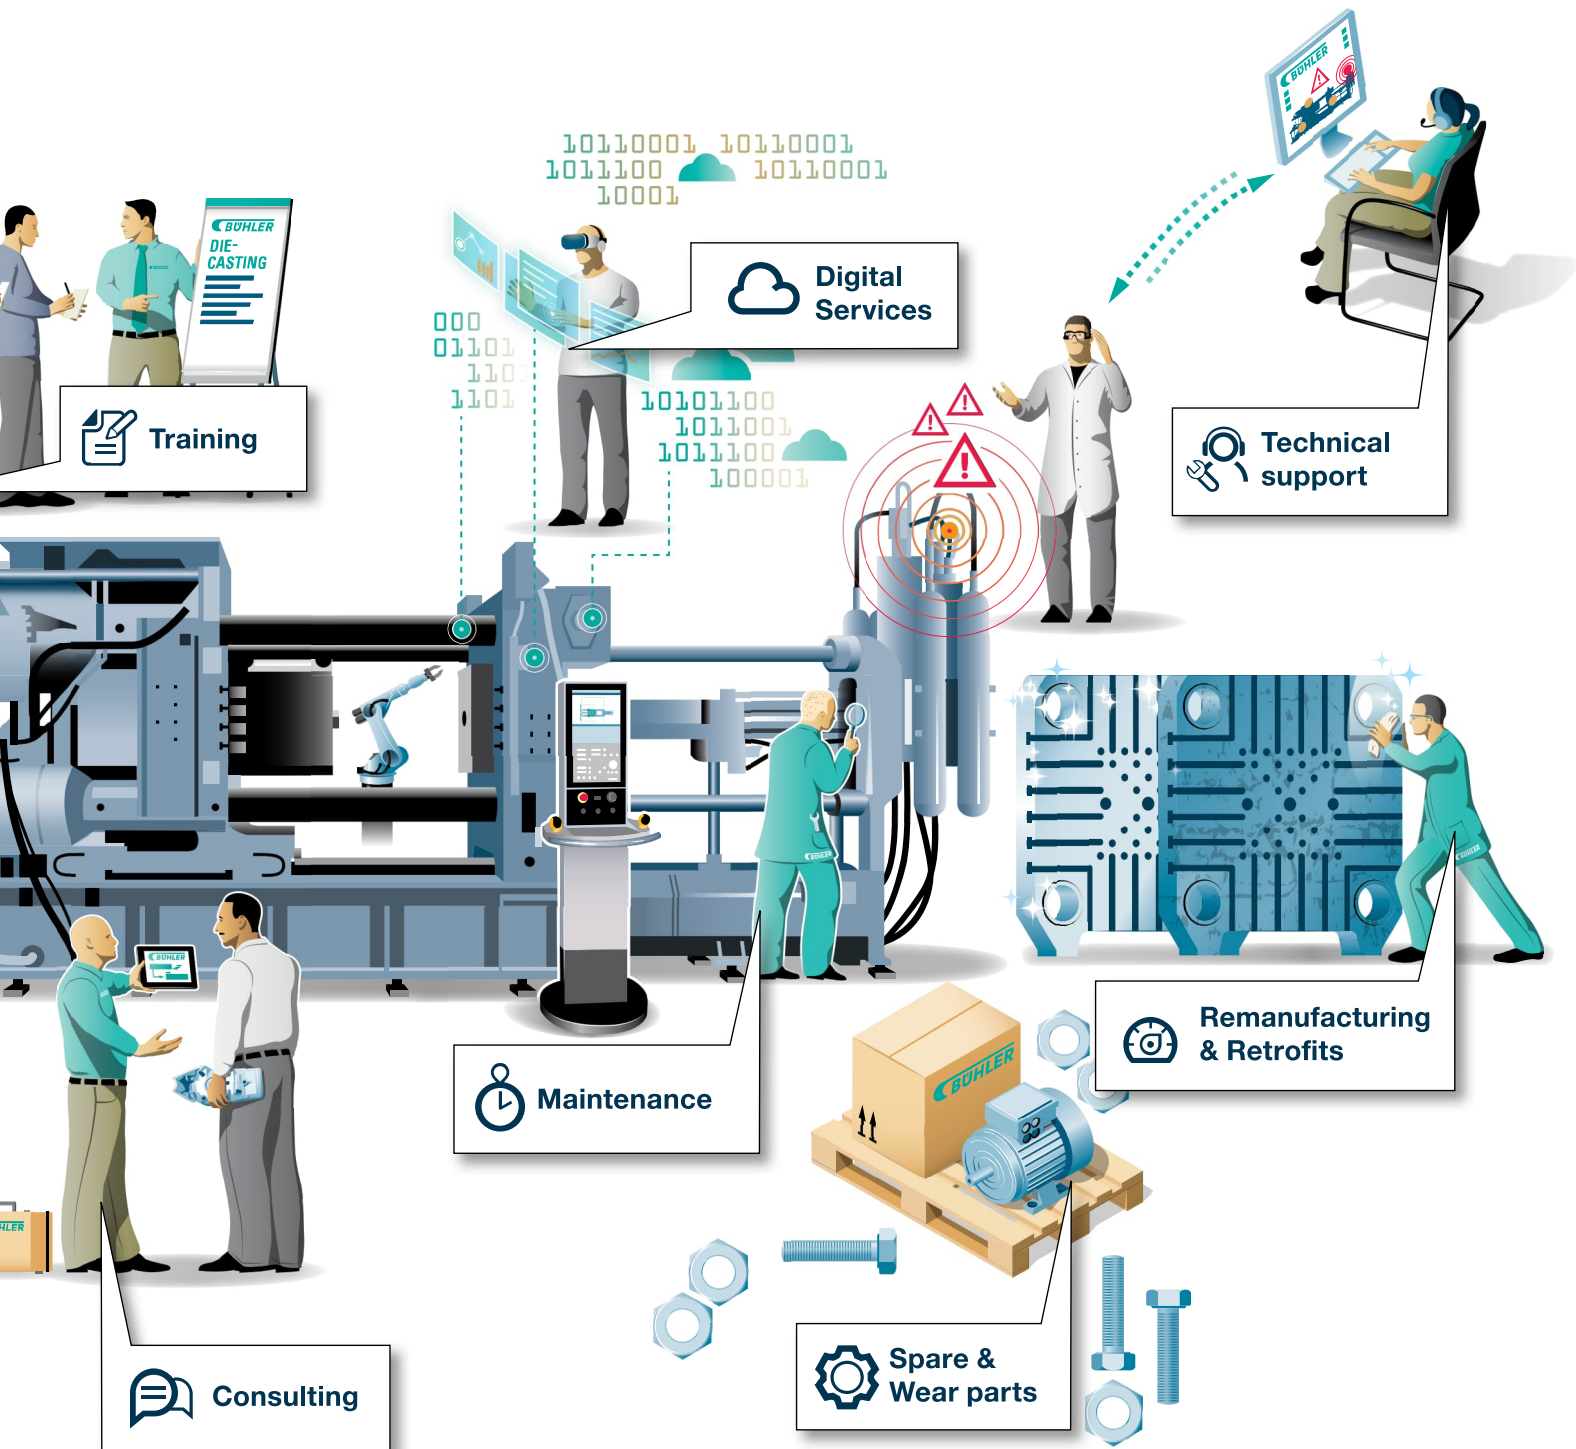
BÜHLER
DIE-CASTING

Training

10110001 10110001
1011100 10110001
10001

Digital Services

000
01101
1101
1101

10101100
1011001
1011100
100001

BÜHLER

Technical support

BÜHLER

BÜHLER

Remanufacturing & Retrofits

BÜHLER

Maintenance

Consulting

Spare & Wear parts